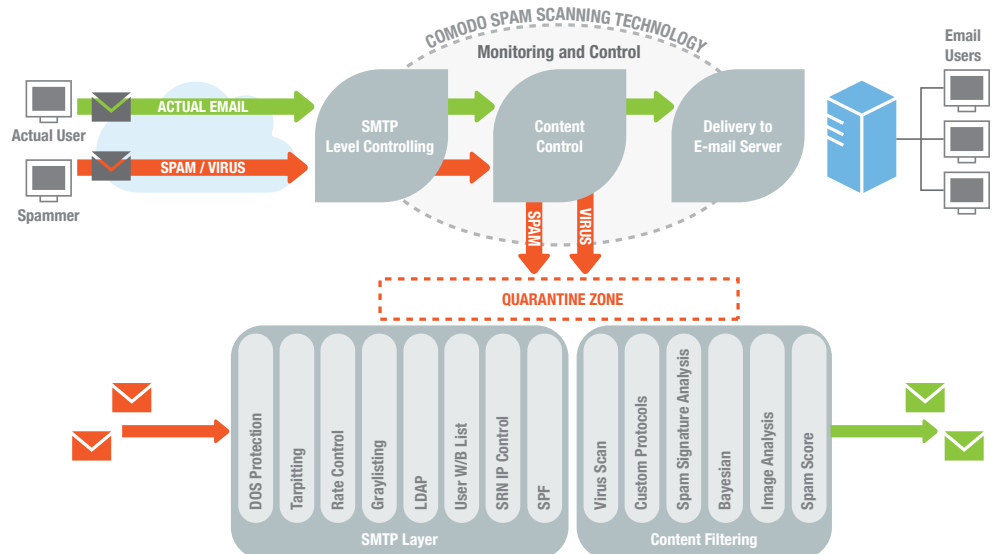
COMODO SPAM SCANNING TECHNOLOGY
Monitoring and Control

Actual User
ACTUAL EMAIL
Spammer
SPAM / VIRUS

SMTP
Level Controlling

Content
Control

Delivery to
E-mail Server

Email
Users

SPAM
VIRUS

QUARANTINE ZONE

DOS Protection
Tarpitting
Rate Control
Graylisting
LDAP
User W/B List
SRN IP Control
SPF
SMTP Layer

Virus Scan
Custom Protocols
Spam Signature Analysis
Bayesian
Image Analysis
Spam Score
Content Filtering